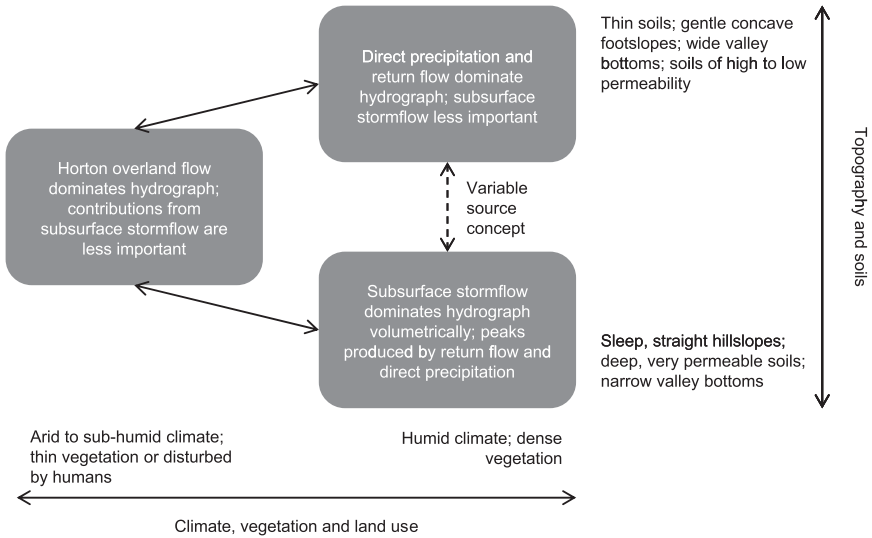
Direct precipitation and return flow dominate hydrograph; subsurface stormflow less important

Thin soils; gentle concave footslopes; wide valley bottoms; soils of high to low permeability

Horton overland flow dominates hydrograph; contributions from subsurface stormflow are less important

Variable source concept

Topography and soils

Subsurface stormflow dominates hydrograph volumetrically; peaks produced by return flow and direct precipitation

Sleep, straight hillslopes; deep, very permeable soils; narrow valley bottoms

Arid to sub-humid climate; thin vegetation or disturbed by humans

Humid climate; dense vegetation

Climate, vegetation and land use